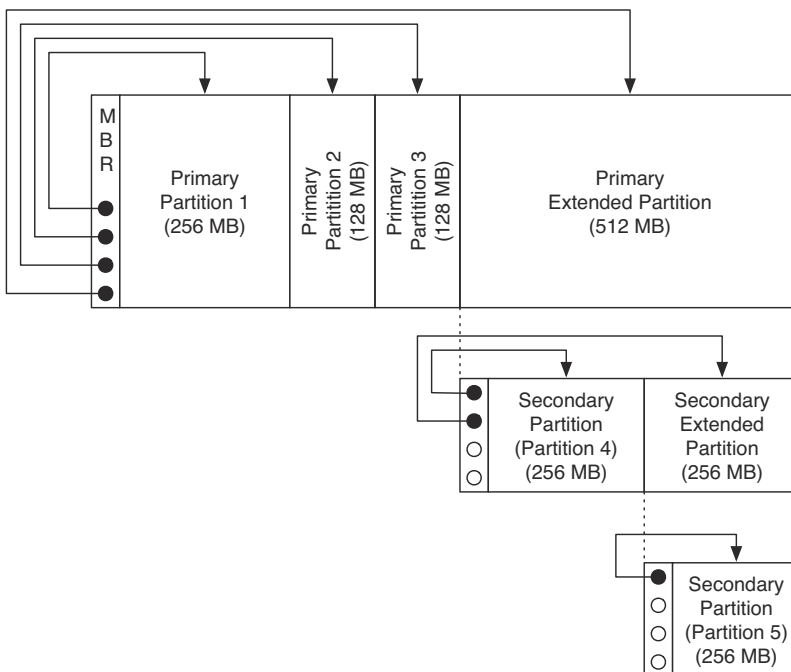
M
B
R

Primary Partition 1 (256 MB)

Primary Partition 2 (128 MB)

Primary Partition 3 (128 MB)

Primary Extended Partition (512 MB)

Secondary Partition (Partition 4) (256 MB)

Secondary Extended Partition (256 MB)

Secondary Partition (Partition 5) (256 MB)